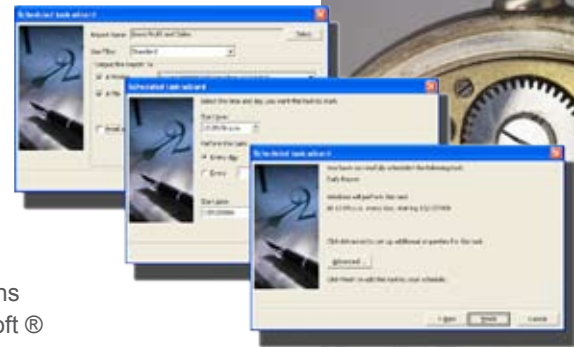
Scheduled task wizard
Report Name: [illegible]
Select
Use Filter: Standard
Output this report to:
Scheduled task wizard
Select the time and day you want this task to start.
Start time:
10:00:00 a.m.
Perform this task:
Every day
Every
Start date:
Scheduled task wizard
You have successfully scheduled the following task:
Daily Report
Windows will perform this task:
At 10:00 a.m. every day, starting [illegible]
Click this to set up additional properties for this task.
Advanced...
Click Finish to add this task to your schedule.
< Back
Finish
Cancel
ns
oft ®